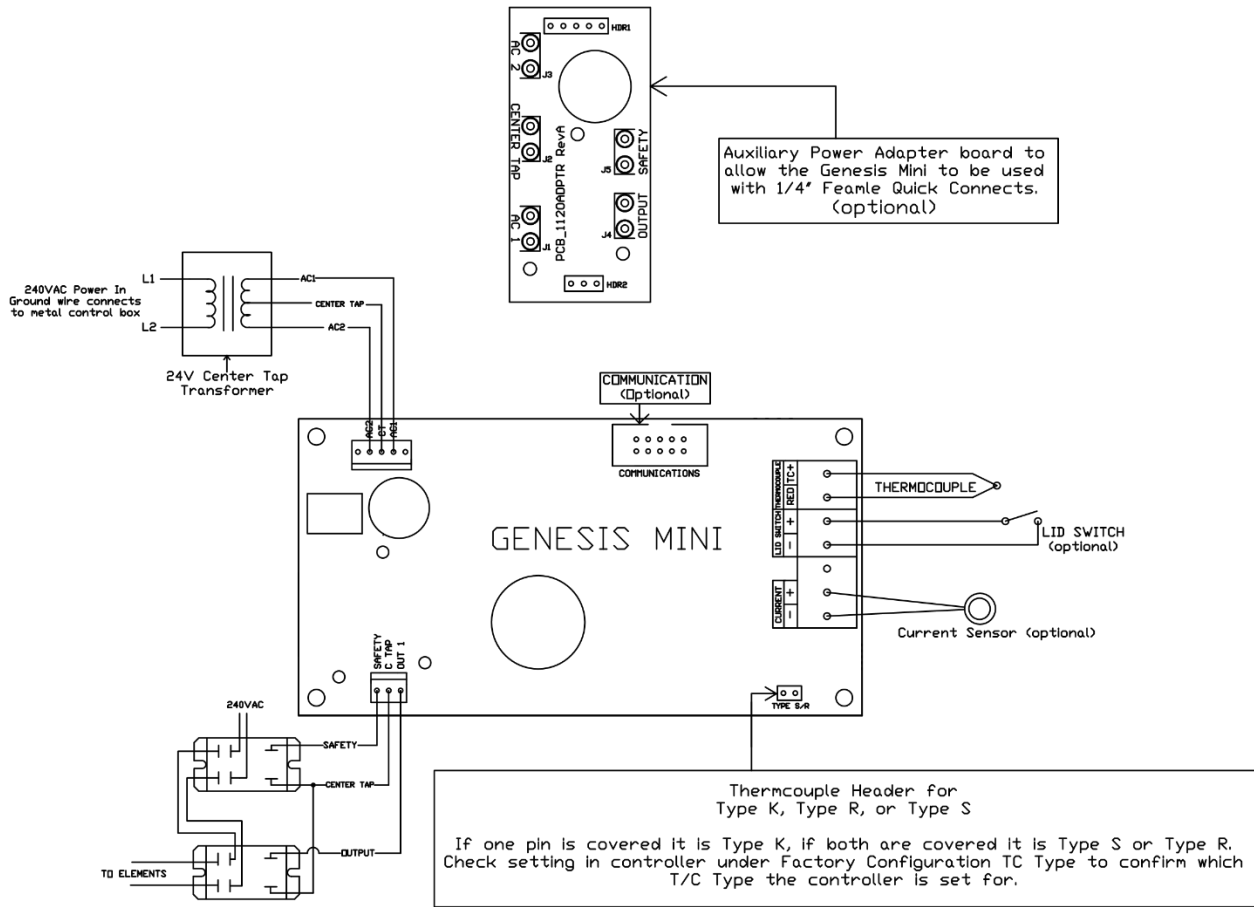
HDR1

AC 2

J3

CENTER TAP

J2

AC 1

J1

PCB_1120ADPTR RevA

J5

SAFETY

J4

OUTPUT

HDR2

Auxiliary Power Adapter board to allow the Genesis Mini to be used with 1/4" Feamle Quick Connects. (optional)

240VAC Power In
Ground wire connects to metal control box

L1

L2

AC1

CENTER TAP

AC2

24V Center Tap Transformer

COMMUNICATION (Optional)

AC2 CT AC1

COMMUNICATIONS

GENESIS MINI

THERMOCOUPLE

RED TC+

LID SWITCH + −

LID SWITCH (optional)

CURRENT + −

Current Sensor (optional)

SAFETY C TAP OUT 1

TYPE S/R

240VAC

SAFETY

CENTER TAP

OUTPUT

TO ELEMENTS

Thermcouple Header for
Type K, Type R, or Type S

If one pin is covered it is Type K, if both are covered it is Type S or Type R. Check setting in controller under Factory Configuration TC Type to confirm which T/C Type the controller is set for.